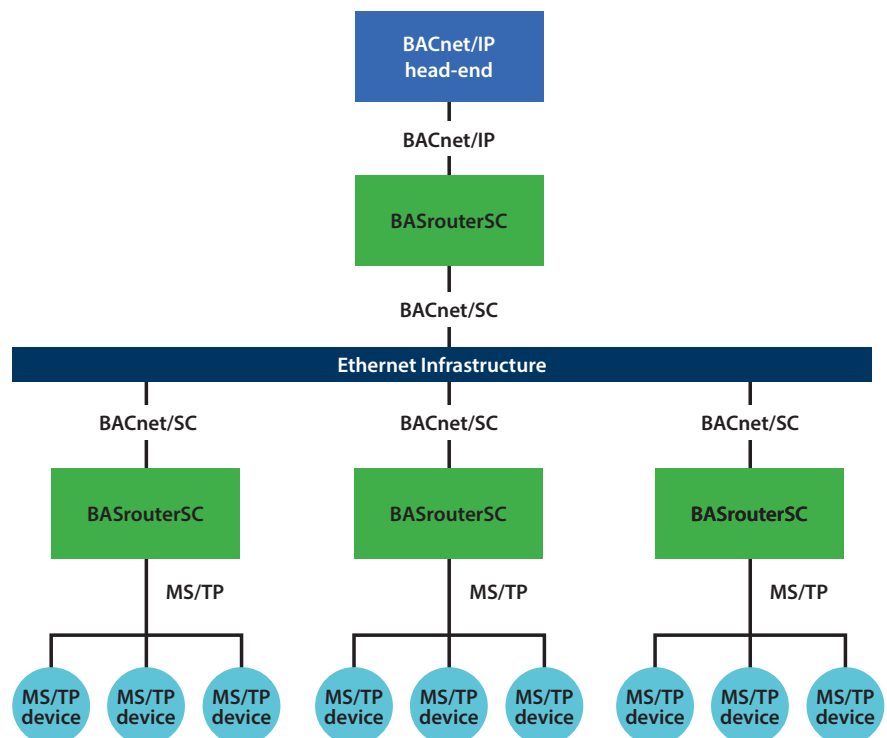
BACnet/IP head-end

BACnet/IP

BASrouterSC

BACnet/SC

Ethernet Infrastructure

BACnet/SC

BASrouterSC

MS/TP

MS/TP device

MS/TP device

MS/TP device

BACnet/SC

BASrouterSC

MS/TP

MS/TP device

MS/TP device

MS/TP device

BACnet/SC

BASrouterSC

MS/TP

MS/TP device

MS/TP device

MS/TP device